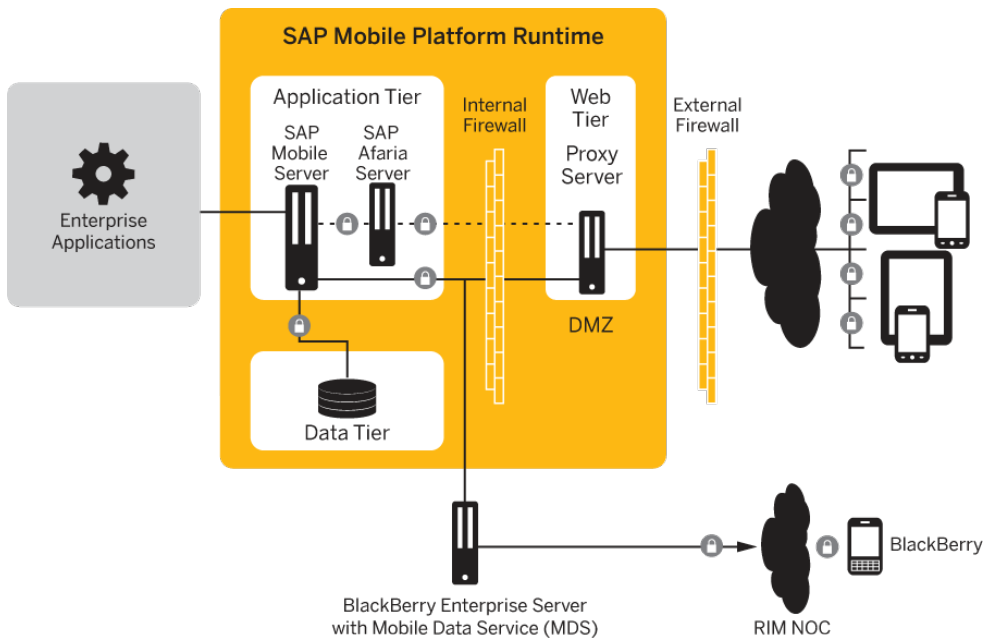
SAP Mobile Platform Runtime

Enterprise Applications

Application Tier

SAP Mobile Server

SAP Afaria Server

Internal Firewall

Web Tier

Proxy Server

DMZ

External Firewall

Data Tier

BlackBerry Enterprise Server with Mobile Data Service (MDS)

RIM NOC

BlackBerry